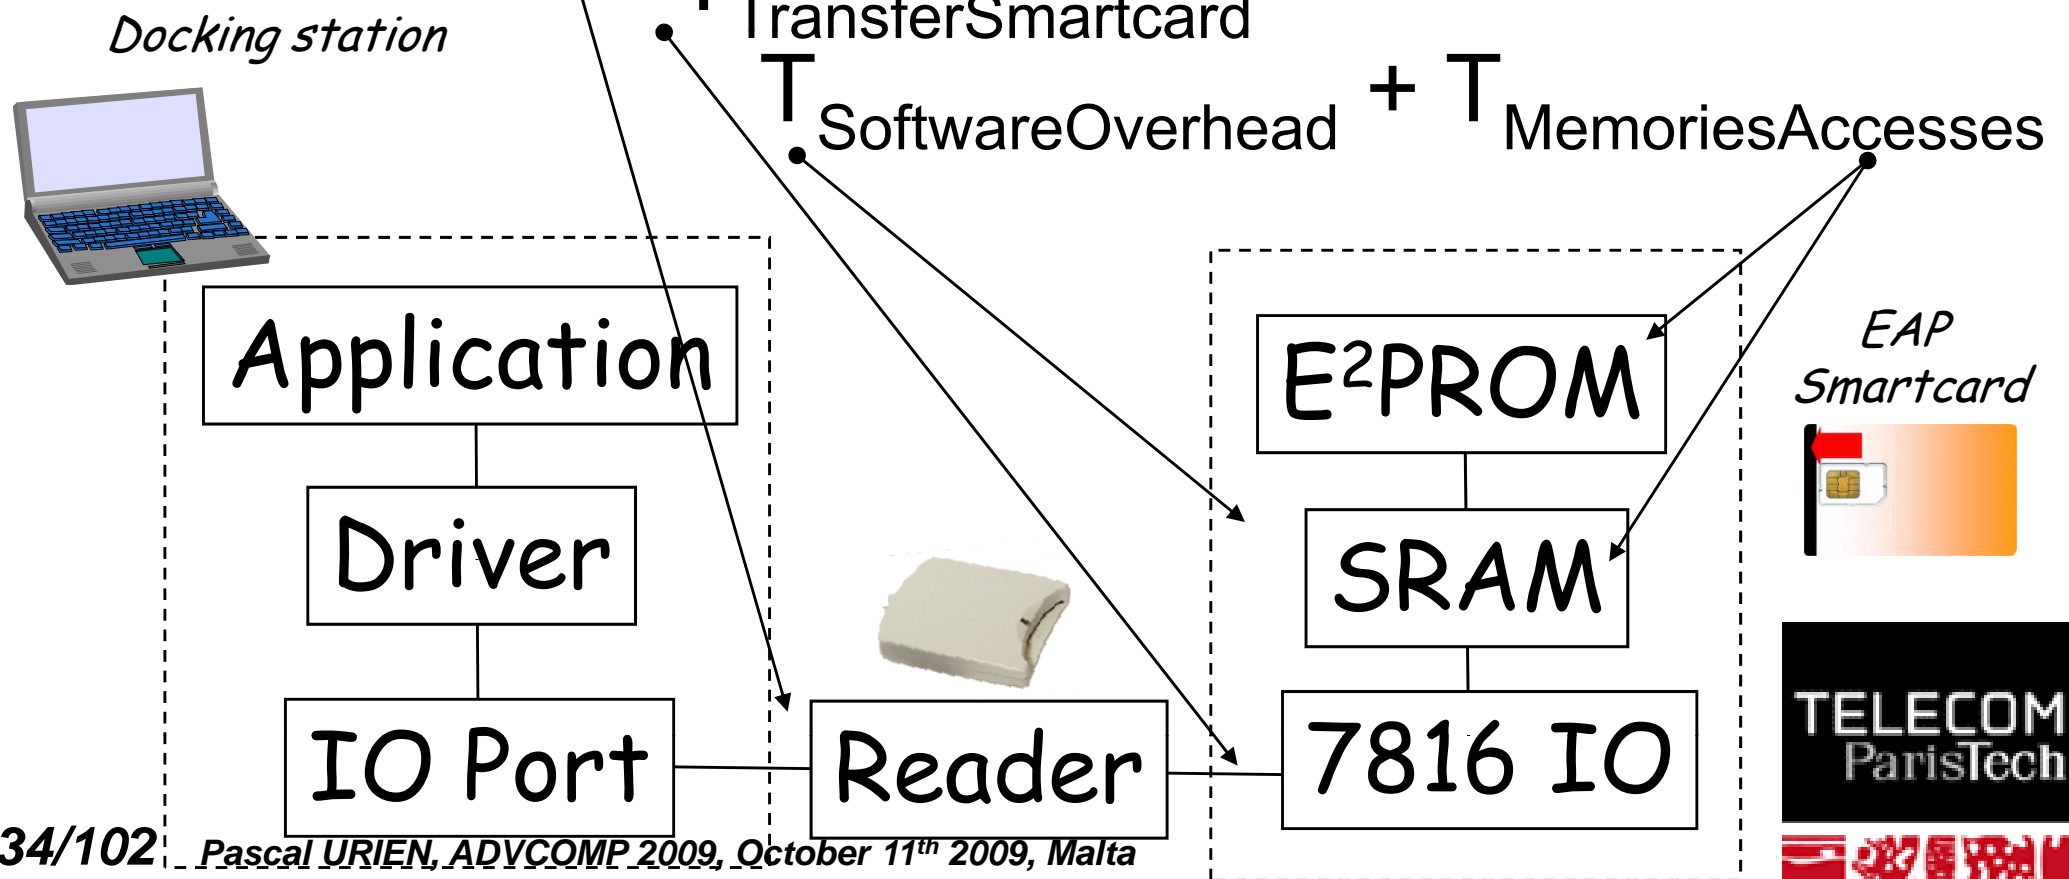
Docking station

$T_{TransferSmartcard}$

$T_{SoftwareOverhead} + T_{MemoriesAccesses}$

Application

Driver

IO Port

Reader

E²PROM

SRAM

7816 IO

EAP Smartcard

TELECOM ParisTech

34/102

Pascal URIEN, ADVCOMP 2009, October 11th 2009, Malta